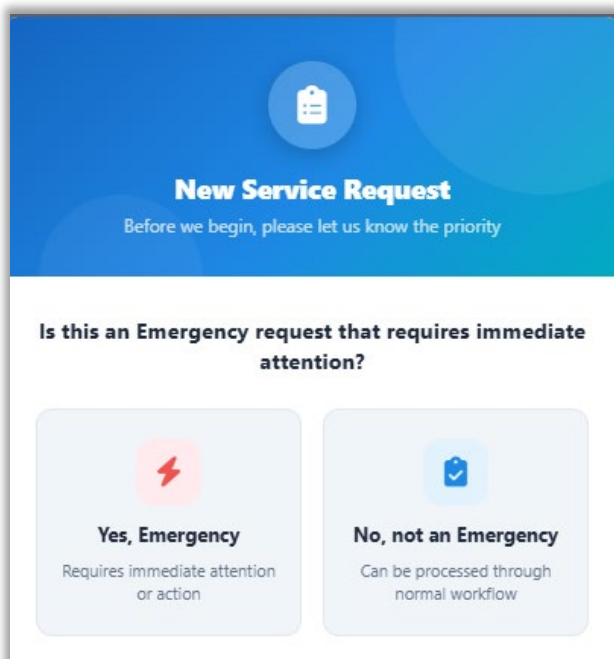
New Service Request

Before we begin, please let us know the priority

Is this an Emergency request that requires immediate attention?

Yes, Emergency

Requires immediate attention or action

No, not an Emergency

Can be processed through normal workflow